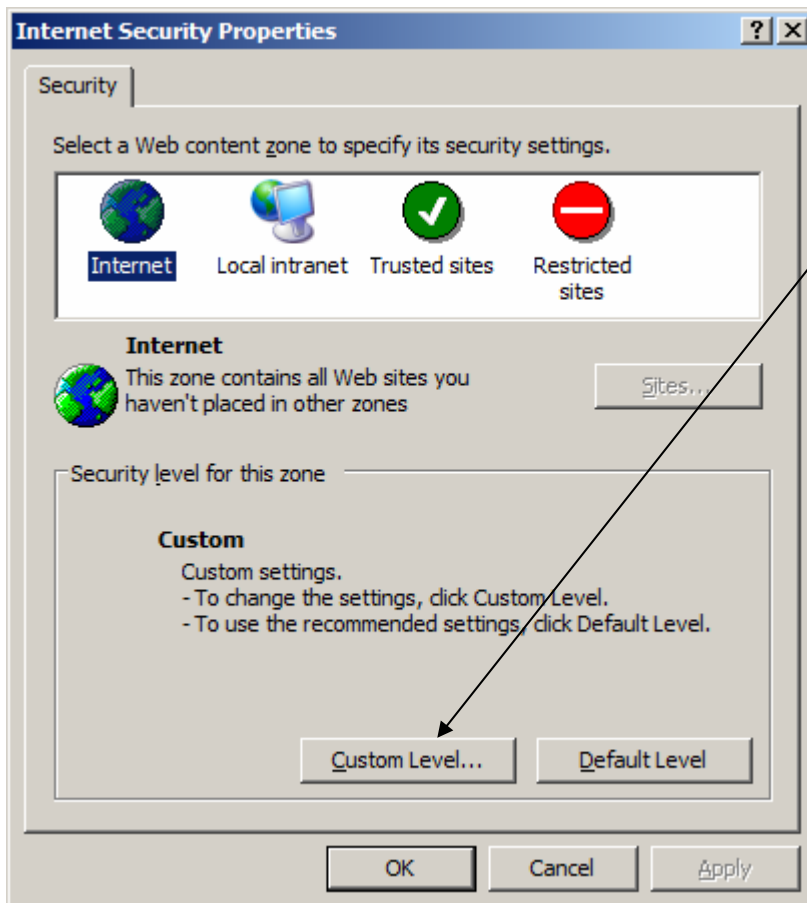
Internet Security Properties

? X

Security

Select a Web content zone to specify its security settings.

Internet

Local intranet

Trusted sites

Restricted sites

Internet

This zone contains all Web sites you haven't placed in other zones

Sites...

Security level for this zone

Custom

Custom settings.
- To change the settings, click Custom Level.
- To use the recommended settings, click Default Level.

Custom Level...

Default Level

OK

Cancel

Apply